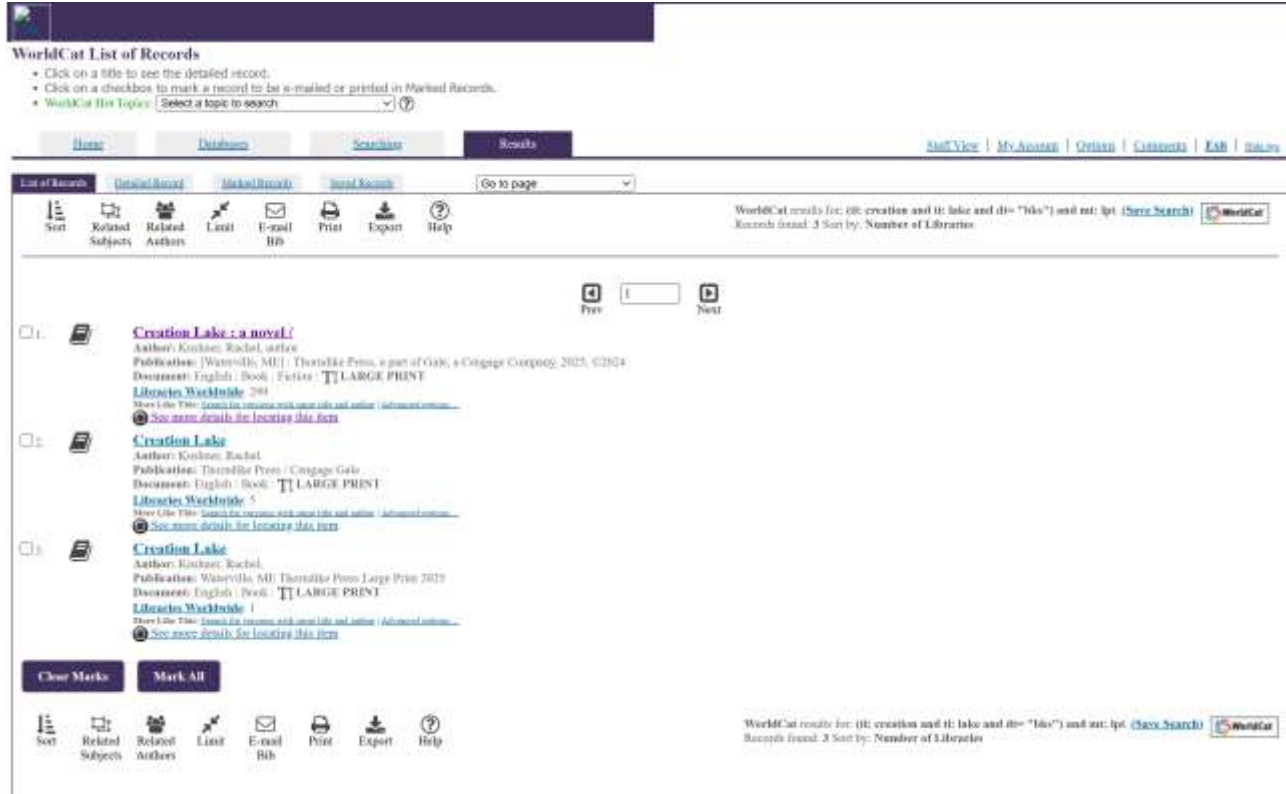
WorldCat List of Records
• Click on a title to see the detailed record.
• Click on a checkbox to mark a record to be e-mailed or printed in Marked Records.
• WorldCat Hot Topics: Select a topic to search ⑦

Home | Databases | Searching | Results

Staff View | My Account | Options | Comments | Exit | Hide tips

List of Records | Detailed Record | Marked Records | Saved Records | Go to page

Sort | Related Subjects | Related Authors | Limit | E-mail Bib | Print | Export | Help

WorldCat results for: (ti: creation and ti: lake and dt= "bks") and mt: lpt. (Save Search) WorldCat
Records found: 3 Sort by: Number of Libraries

Prev 1 Next

1. Creation Lake : a novel /
Author: Kushner, Rachel, author.
Publication: [Waterville, ME] : Thorndike Press, a part of Gale, a Cengage Company, 2025, ©2024
Document: English : Book : Fiction : LARGE PRINT
Libraries Worldwide: 299
More Like This: Search for versions with same title and author | Advanced options ...
See more details for locating this item

2. Creation Lake
Author: Kushner, Rachel.
Publication: Thorndike Press / Cengage Gale.
Document: English : Book : LARGE PRINT
Libraries Worldwide: 5
More Like This: Search for versions with same title and author | Advanced options ...
See more details for locating this item

3. Creation Lake
Author: Kushner, Rachel.
Publication: Waterville, ME Thorndike Press Large Print 2025
Document: English : Book : LARGE PRINT
Libraries Worldwide: 1
More Like This: Search for versions with same title and author | Advanced options ...
See more details for locating this item

Clear Marks | Mark All

Sort | Related Subjects | Related Authors | Limit | E-mail Bib | Print | Export | Help

WorldCat results for: (ti: creation and ti: lake and dt= "bks") and mt: lpt. (Save Search) WorldCat
Records found: 3 Sort by: Number of Libraries